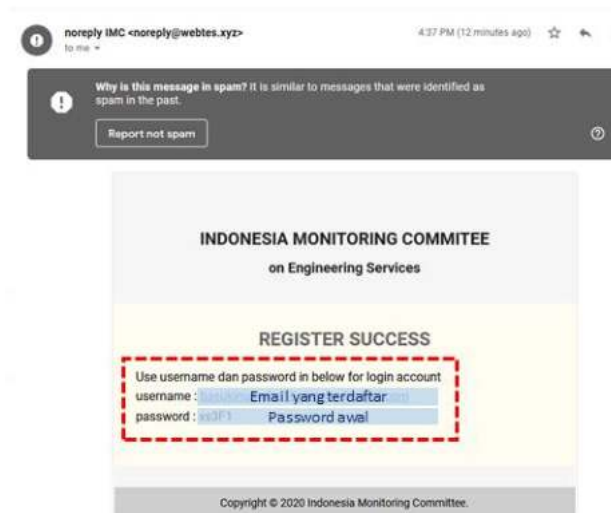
noreply IMC <noreply@webtes.xyz>
to me

4:37 PM (12 minutes ago)

**Why is this message in spam?** It is similar to messages that were identified as spam in the past.

Report not spam

INDONESIA MONITORING COMMITEE

on Engineering Services

REGISTER SUCCESS

Use username dan password in below for login account
username : Email yang terdaftar
password : Password awal

Copyright © 2020 Indonesia Monitoring Committee.